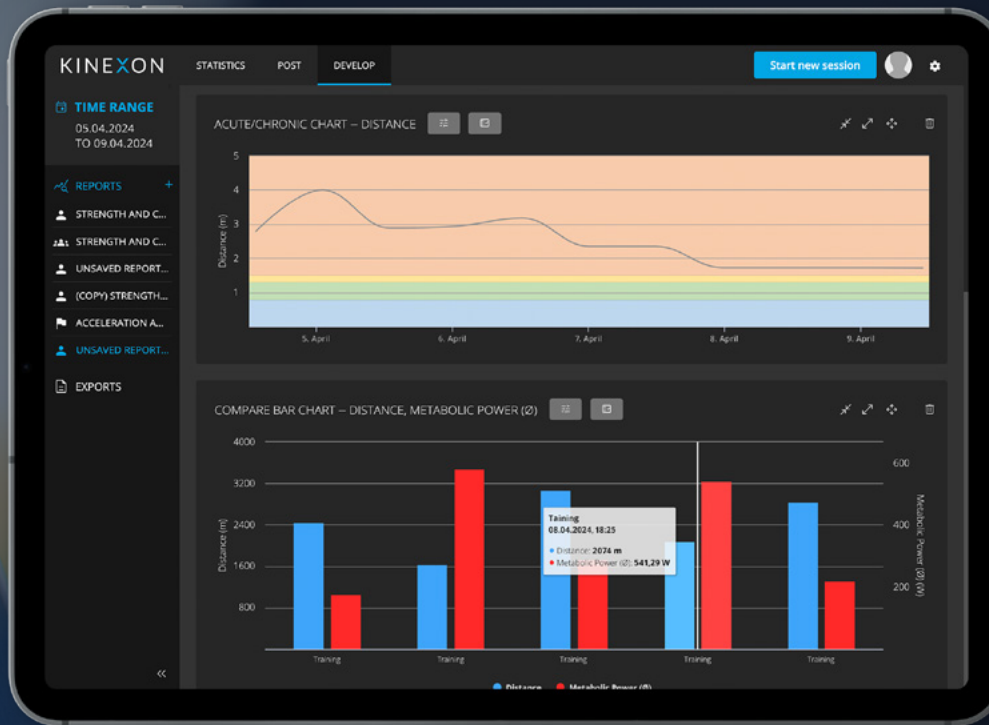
KINEXON

STATISTICS POST DEVELOP

Start new session

TIME RANGE
05.04.2024
TO 09.04.2024

REPORTS +
STRENGTH AND C...
STRENGTH AND C...
UNSAVED REPORT...
(COPY) STRENGTH...
ACCELERATION A...
UNSAVED REPORT...

EXPORTS

«

ACUTE/CHRONIC CHART – DISTANCE

5
4
3
2
1
Distance (m)
5. April
6. April
7. April
8. April
9. April

COMPARE BAR CHART – DISTANCE, METABOLIC POWER (Ø)

4000
3200
2400
1600
800
Distance (m)
600
400
200
Metabolic Power (Ø) (W)

Taining
08.04.2024, 18:25
Distance: 2074 m
Metabolic Power (Ø): 541,29 W

Training
Training
Training
Training
Training

Distance Metabolic Power (Ø)